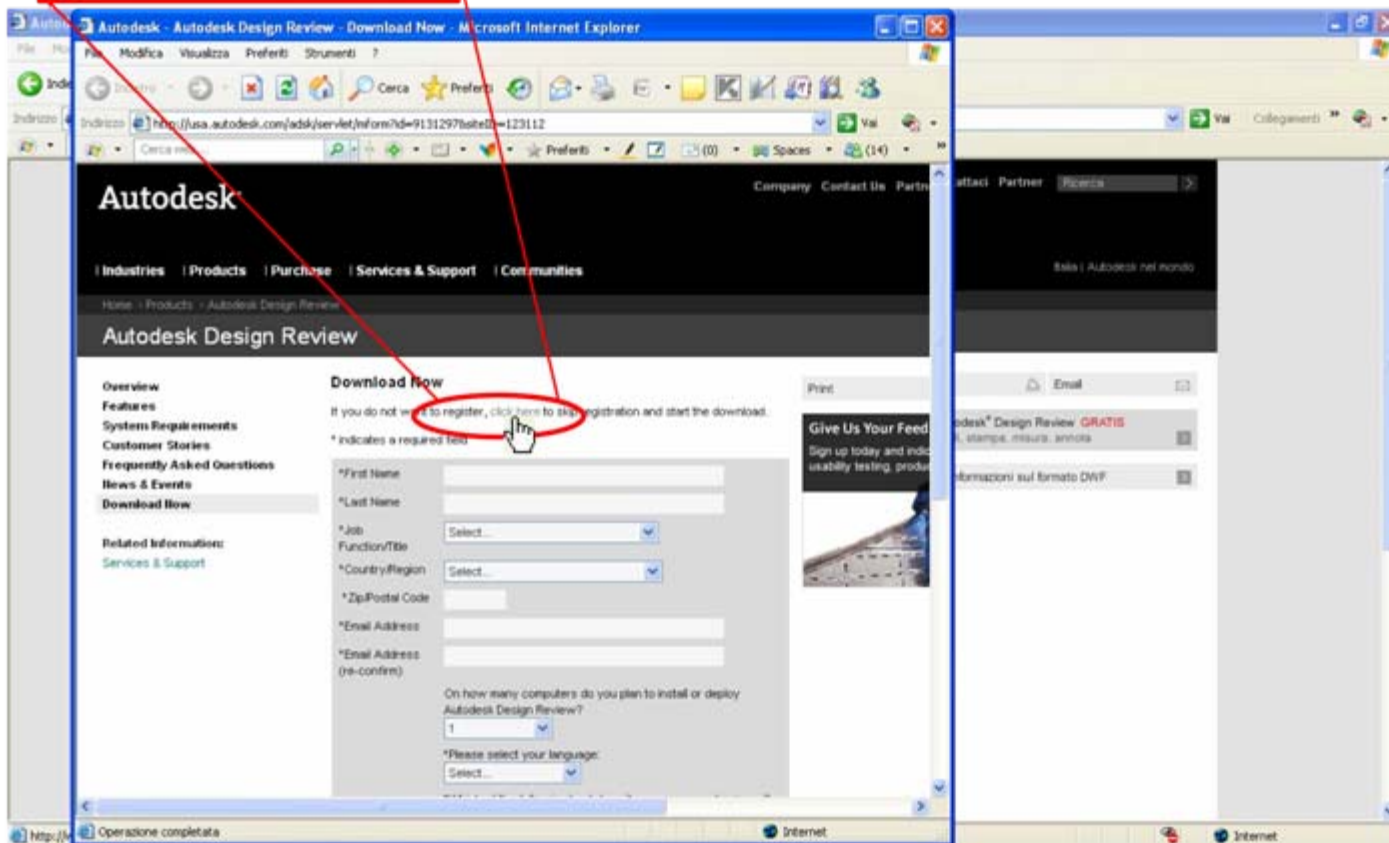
Autodesk - Autodesk Design Review - Download Now - Microsoft Internet Explorer

File Modifica Visualizza Preferiti Strumenti ?

Indietro Cerca Preferiti

Indirizzo http://usa.autodesk.com/adsk/servlet/mform?id=9131297&siteID=123112

Vai Collegamenti

Cerca nel Preferiti (0) Spaces (14)

Autodesk

Company Contact Us Partner Contattaci Partner Ricerca

Industries Products Purchase Services & Support Communities

Italia | Autodesk nel mondo

Home › Products › Autodesk Design Review

Autodesk Design Review

Overview
Features
System Requirements
Customer Stories
Frequently Asked Questions
News & Events
Download Now

Related Information:
Services & Support

Download Now

If you do not want to register, click here to skip registration and start the download.

* indicates a required field

*First Name
*Last Name
*Job Function/Title Select...
*Country/Region Select...
*Zip/Postal Code
*Email Address
*Email Address (re-confirm)

On how many computers do you plan to install or deploy Autodesk Design Review?
1

*Please select your language:
Select...

Print
Email

Give Us Your Feed
Sign up today and indic usability testing, produ

odesk® Design Review GRATIS
, stampa, misura, annota

formazioni sul formato DWF

Operazione completata
Internet
Internet